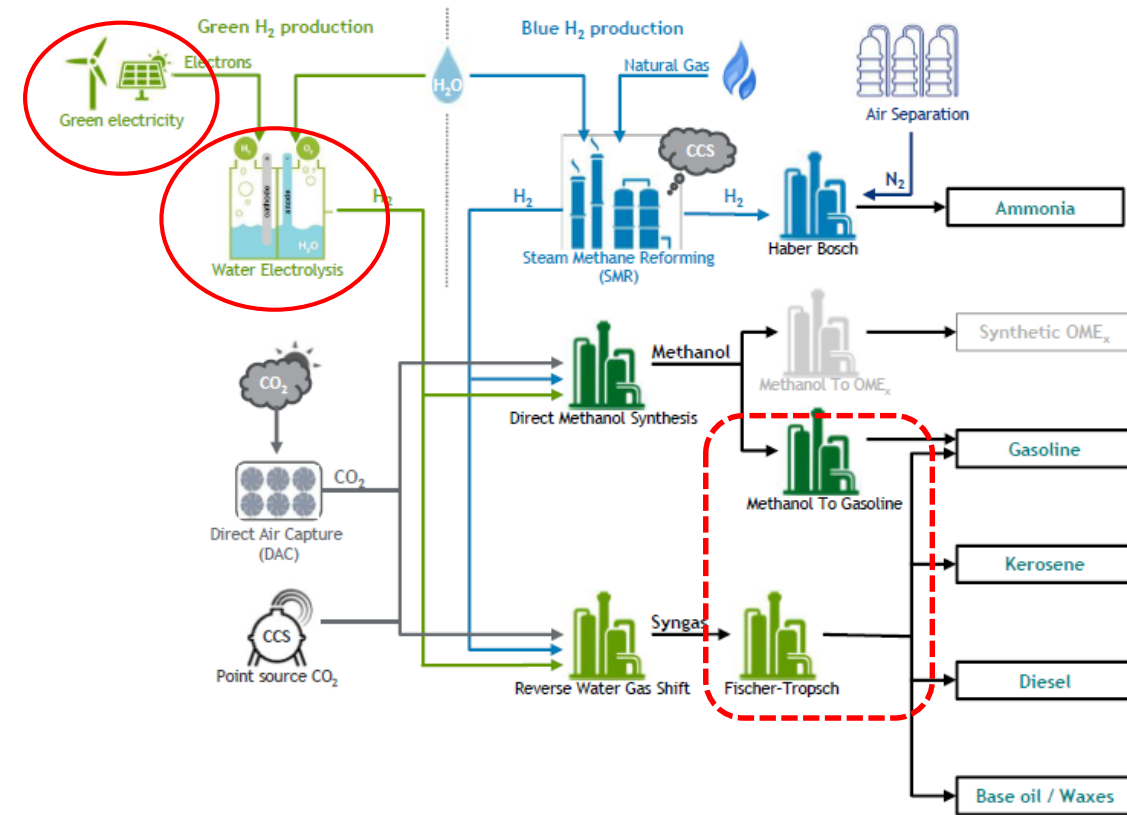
Green $H_2$ production

Blue $H_2$ production

Electrons

$H_2O$

Natural Gas

Air Separation

Green electricity

$H_2$

$O_2$

cathode

anode

$H_2O$

Water Electrolysis

$H_2$

CCS

$H_2$

$H_2$

Steam Methane Reforming (SMR)

$N_2$

Haber Bosch

Ammonia

Methanol

Synthetic $OME_x$

Methanol To $OME_x$

$CO_2$

Direct Methanol Synthesis

Gasoline

$CO_2$

Methanol To Gasoline

Direct Air Capture (DAC)

Kerosene

Syngas

CCS

Point source $CO_2$

Reverse Water Gas Shift

Fischer-Tropsch

Diesel

Base oil / Waxes